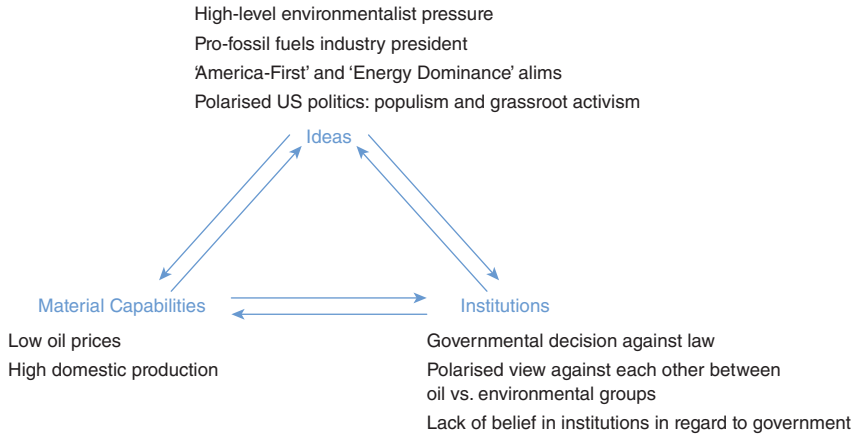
High-level environmentalist pressure
Pro-fossil fuels industry president
'America-First' and 'Energy Dominance' alims
Polarised US politics: populism and grassroot activism

Ideas

Material Capabilities

Institutions

Low oil prices
High domestic production

Governmental decision against law
Polarised view against each other between oil vs. environmental groups
Lack of belief in institutions in regard to government